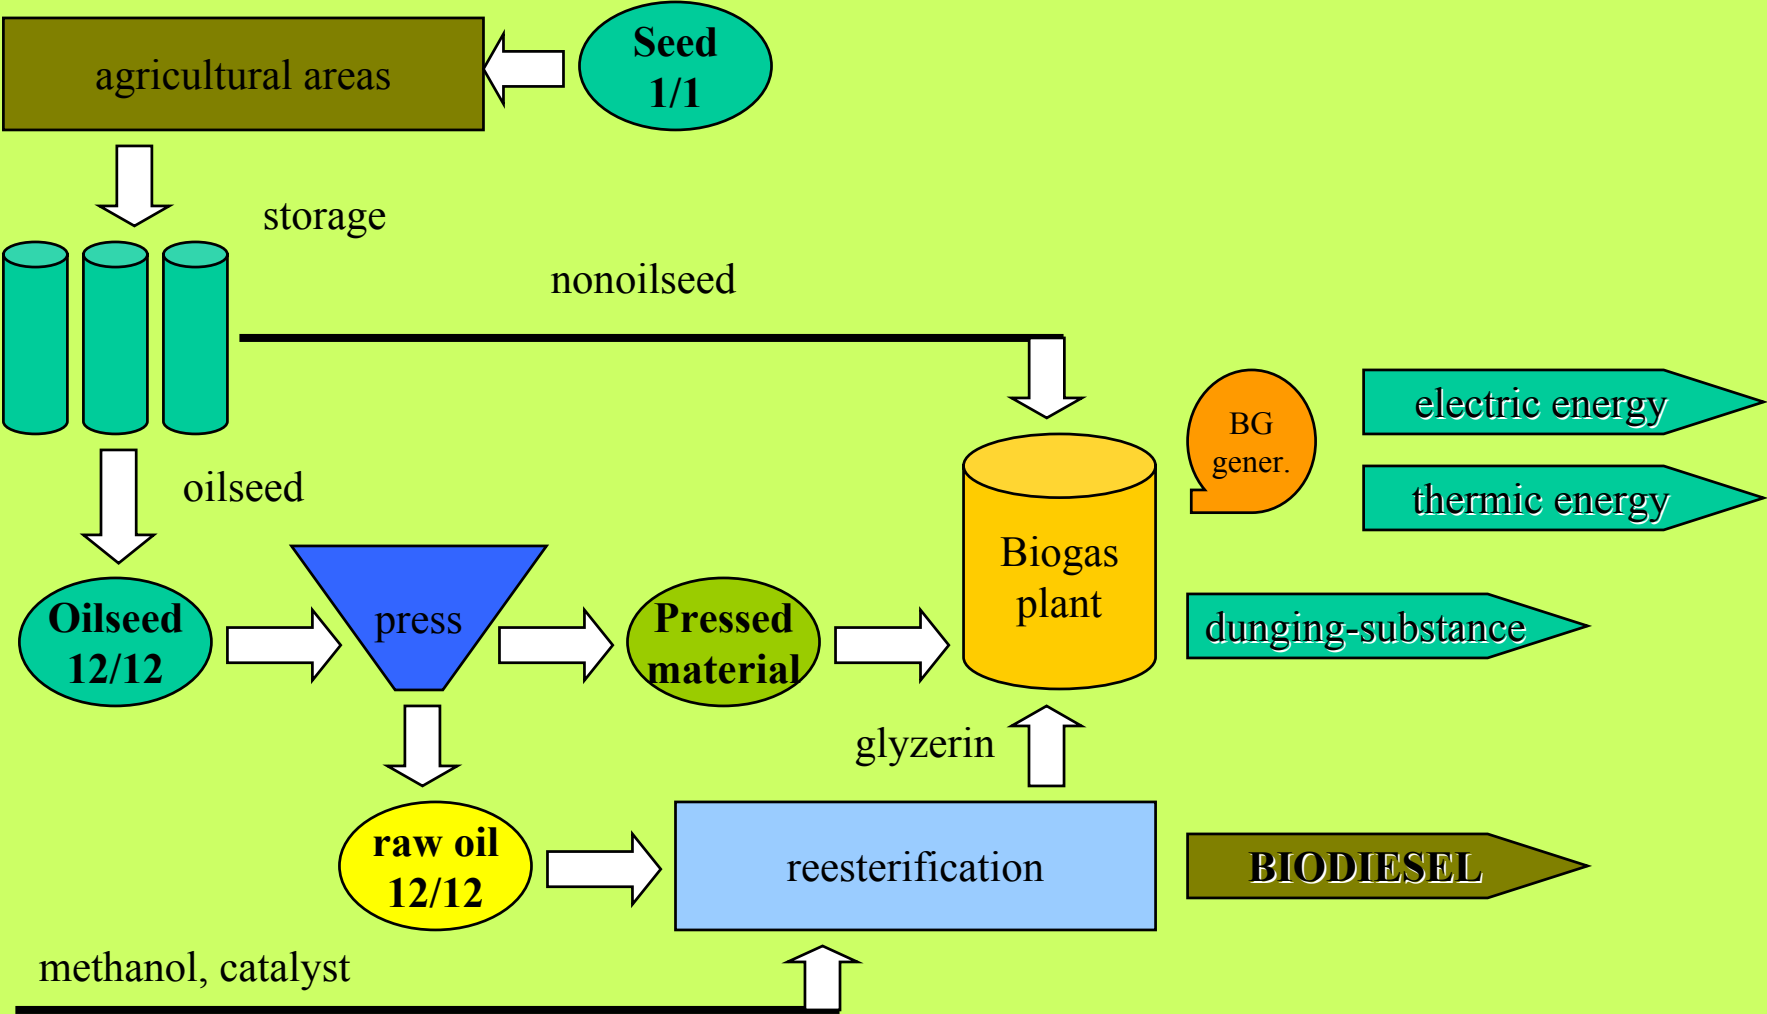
agricultural areas

Seed 1/1

storage

nonoilseed

oilseed

BG gener.

electric energy

thermic energy

Biogas plant

Oilseed 12/12

press

Pressed material

dunging-substance

glyzerin

raw oil 12/12

reesterification

BIODIESEL

methanol, catalyst